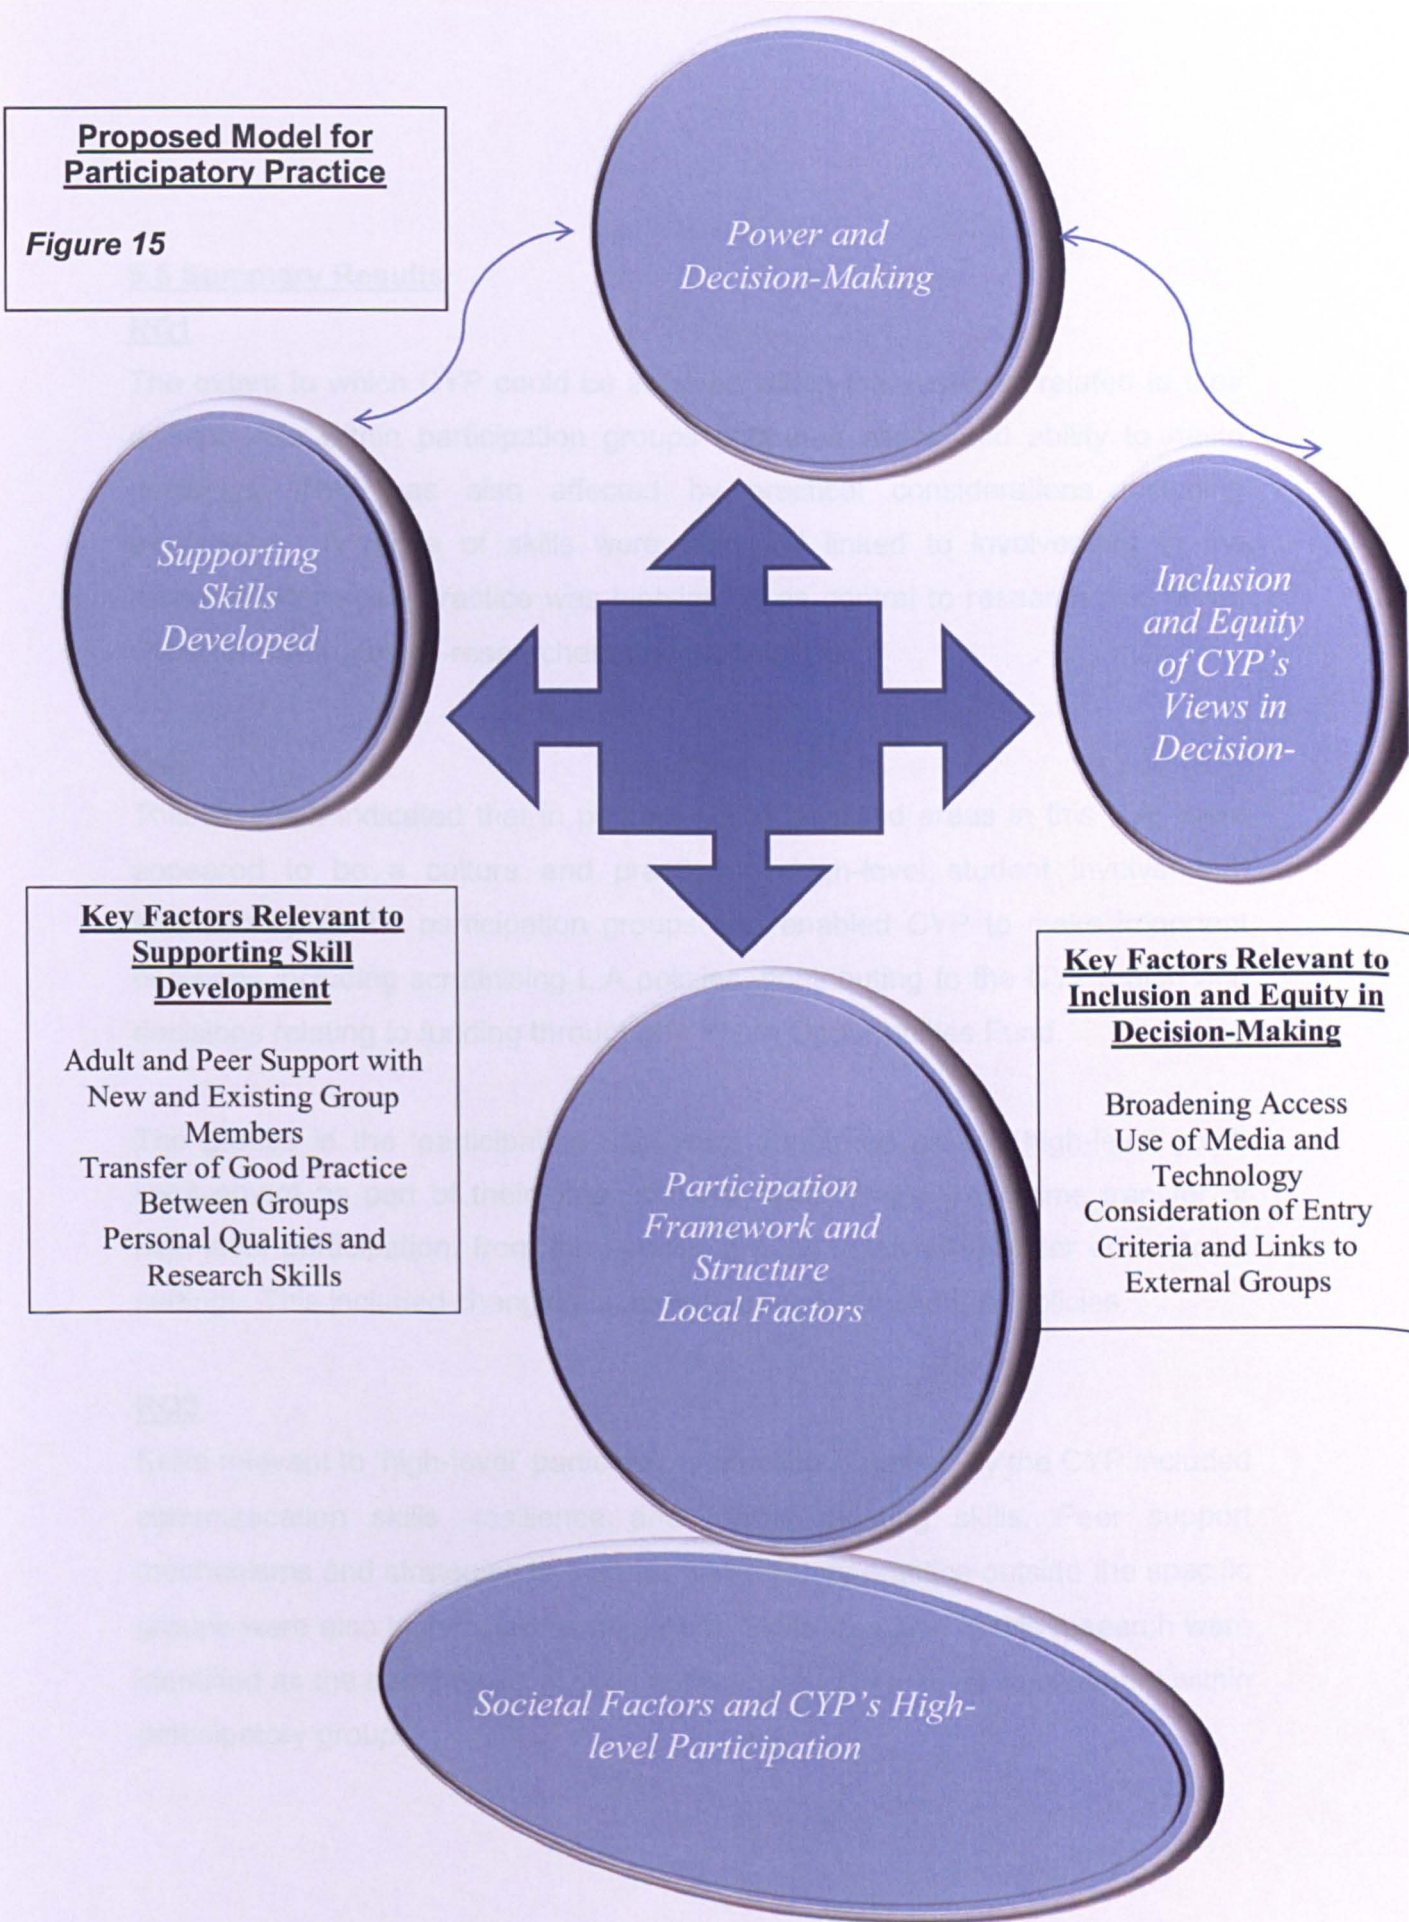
Proposed Model for Participatory Practice

Figure 15

Power and Decision-Making

Supporting Skills Developed

Inclusion and Equity of CYP's Views in Decision-

Key Factors Relevant to Supporting Skill Development

Adult and Peer Support with New and Existing Group Members
Transfer of Good Practice Between Groups
Personal Qualities and Research Skills

Key Factors Relevant to Inclusion and Equity in Decision-Making

Broadening Access
Use of Media and Technology
Consideration of Entry Criteria and Links to External Groups

Participation Framework and Structure
Local Factors

Societal Factors and CYP's High-level Participation